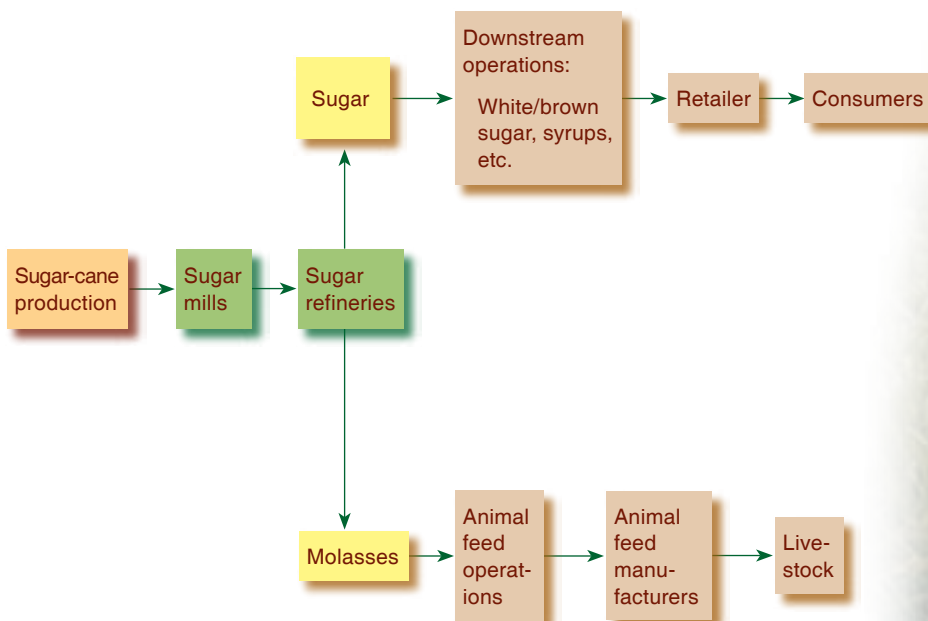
Sugar

Downstream operations:

White/brown sugar, syrups, etc.

Retailer

Consumers

Sugar-cane production

Sugar mills

Sugar refineries

Molasses

Animal feed operations

Animal feed manufacturers

Livestock